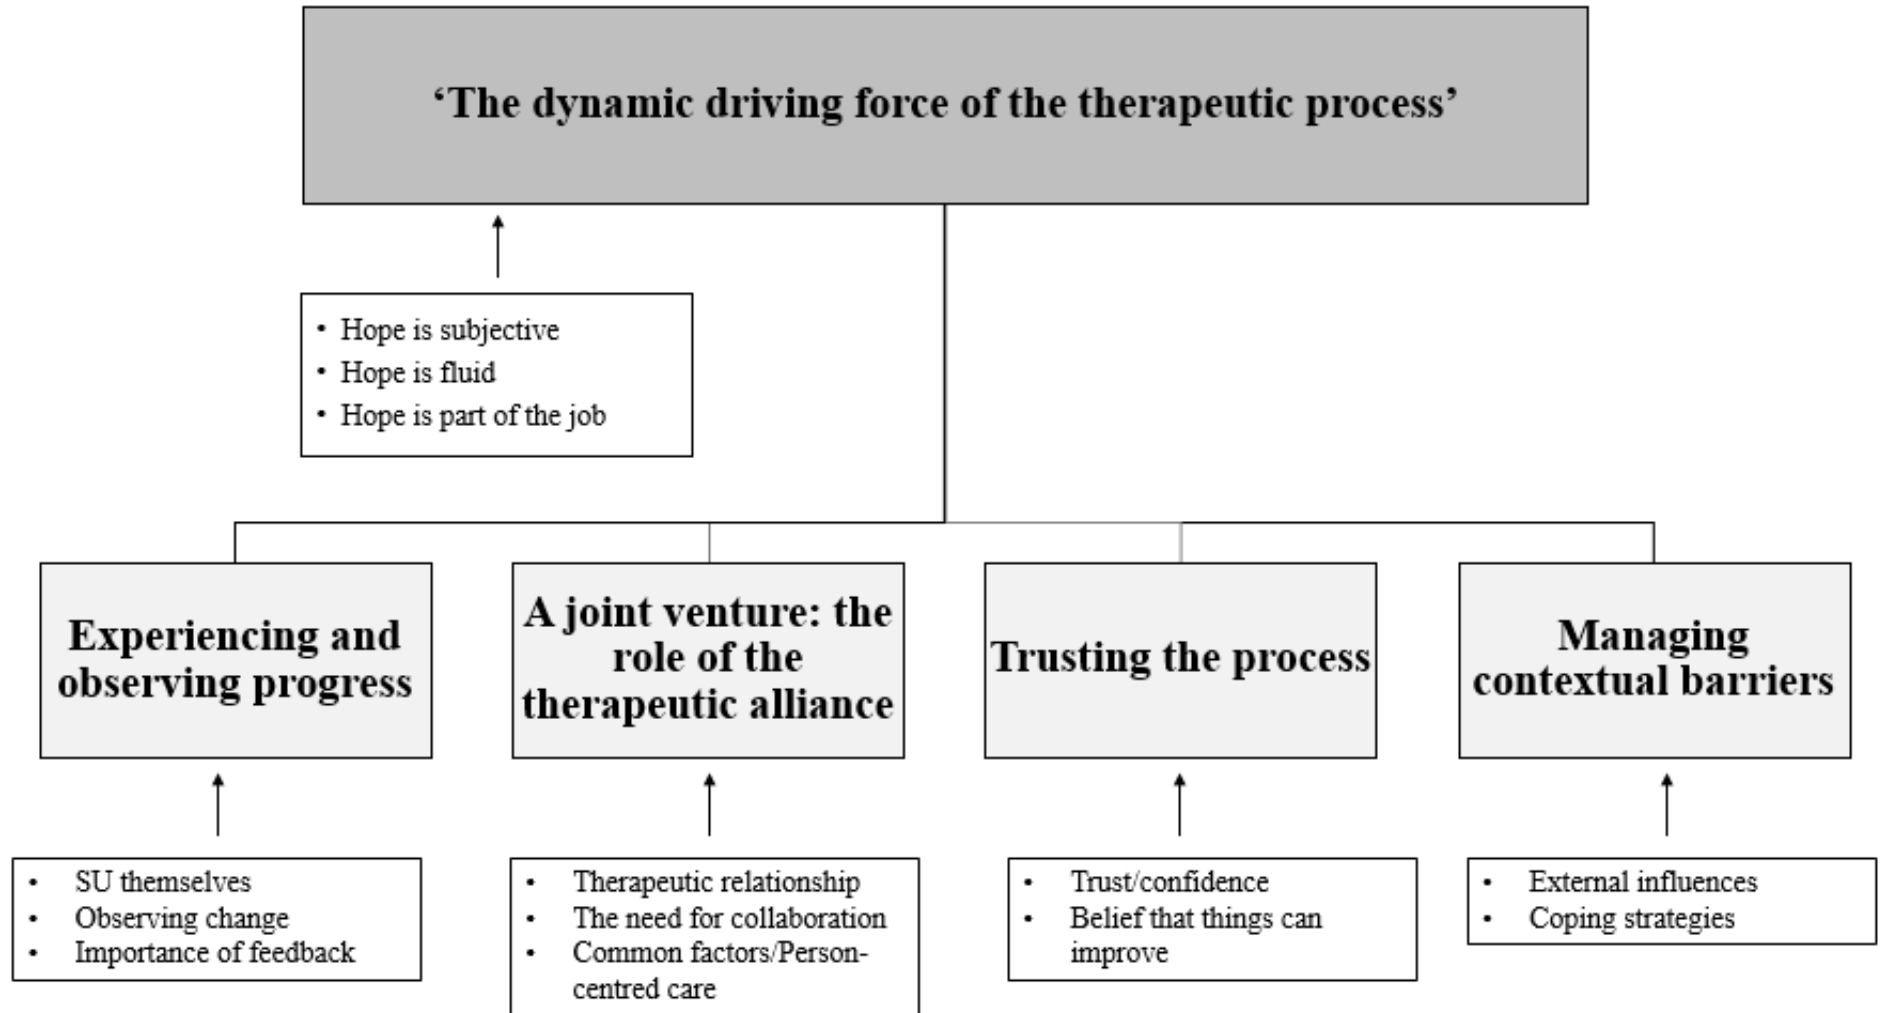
‘The dynamic driving force of the therapeutic process’

- Hope is subjective
- Hope is fluid
- Hope is part of the job

Experiencing and observing progress

A joint venture: the role of the therapeutic alliance

Trusting the process

Managing contextual barriers

- SU themselves
- Observing change
- Importance of feedback

- Therapeutic relationship
- The need for collaboration
- Common factors/Person-centred care

- Trust/confidence
- Belief that things can improve

- External influences
- Coping strategies